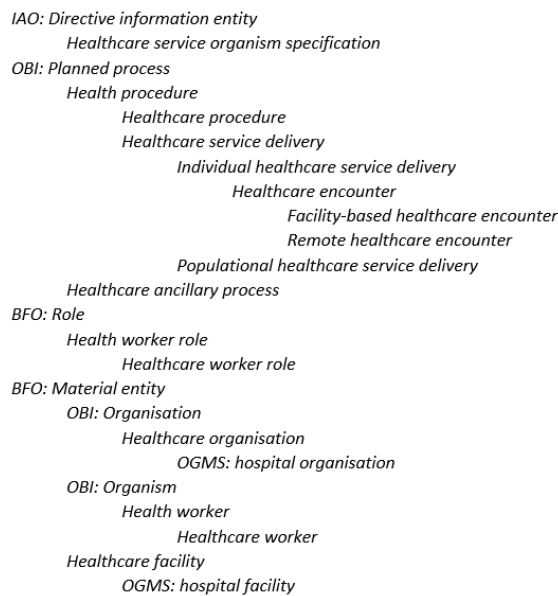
IAO: Directive information entity
Healthcare service organism specification
OBI: Planned process
Health procedure
Healthcare procedure
Healthcare service delivery
Individual healthcare service delivery
Healthcare encounter
Facility-based healthcare encounter
Remote healthcare encounter
Populational healthcare service delivery
Healthcare ancillary process
BFO: Role
Health worker role
Healthcare worker role
BFO: Material entity
OBI: Organisation
Healthcare organisation
OGMS: hospital organisation
OBI: Organism
Health worker
Healthcare worker
Healthcare facility
OGMS: hospital facility